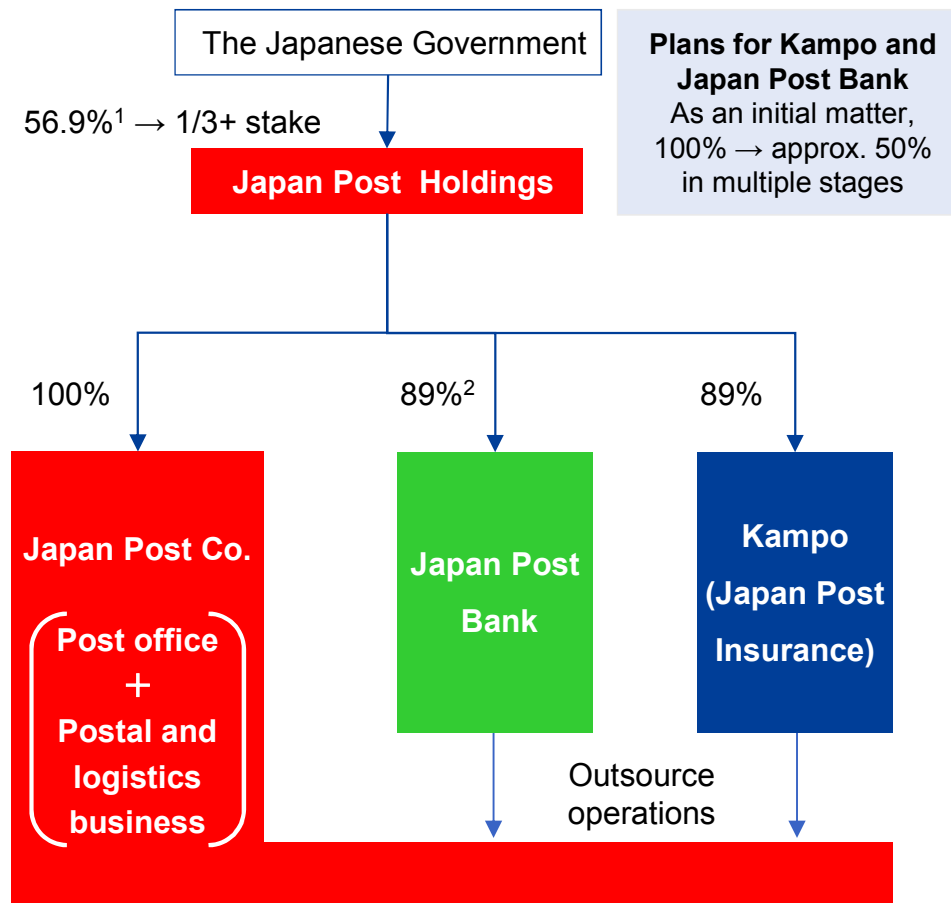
The Japanese Government

Plans for Kampo and Japan Post Bank
As an initial matter, 100% → approx. 50% in multiple stages

$56.9\%^1$ → 1/3+ stake

Japan Post Holdings

100%

$89\%^2$

89%

Japan Post Co.

Post office
+
Postal and logistics business

Japan Post Bank

Kampo (Japan Post Insurance)

Outsource operations